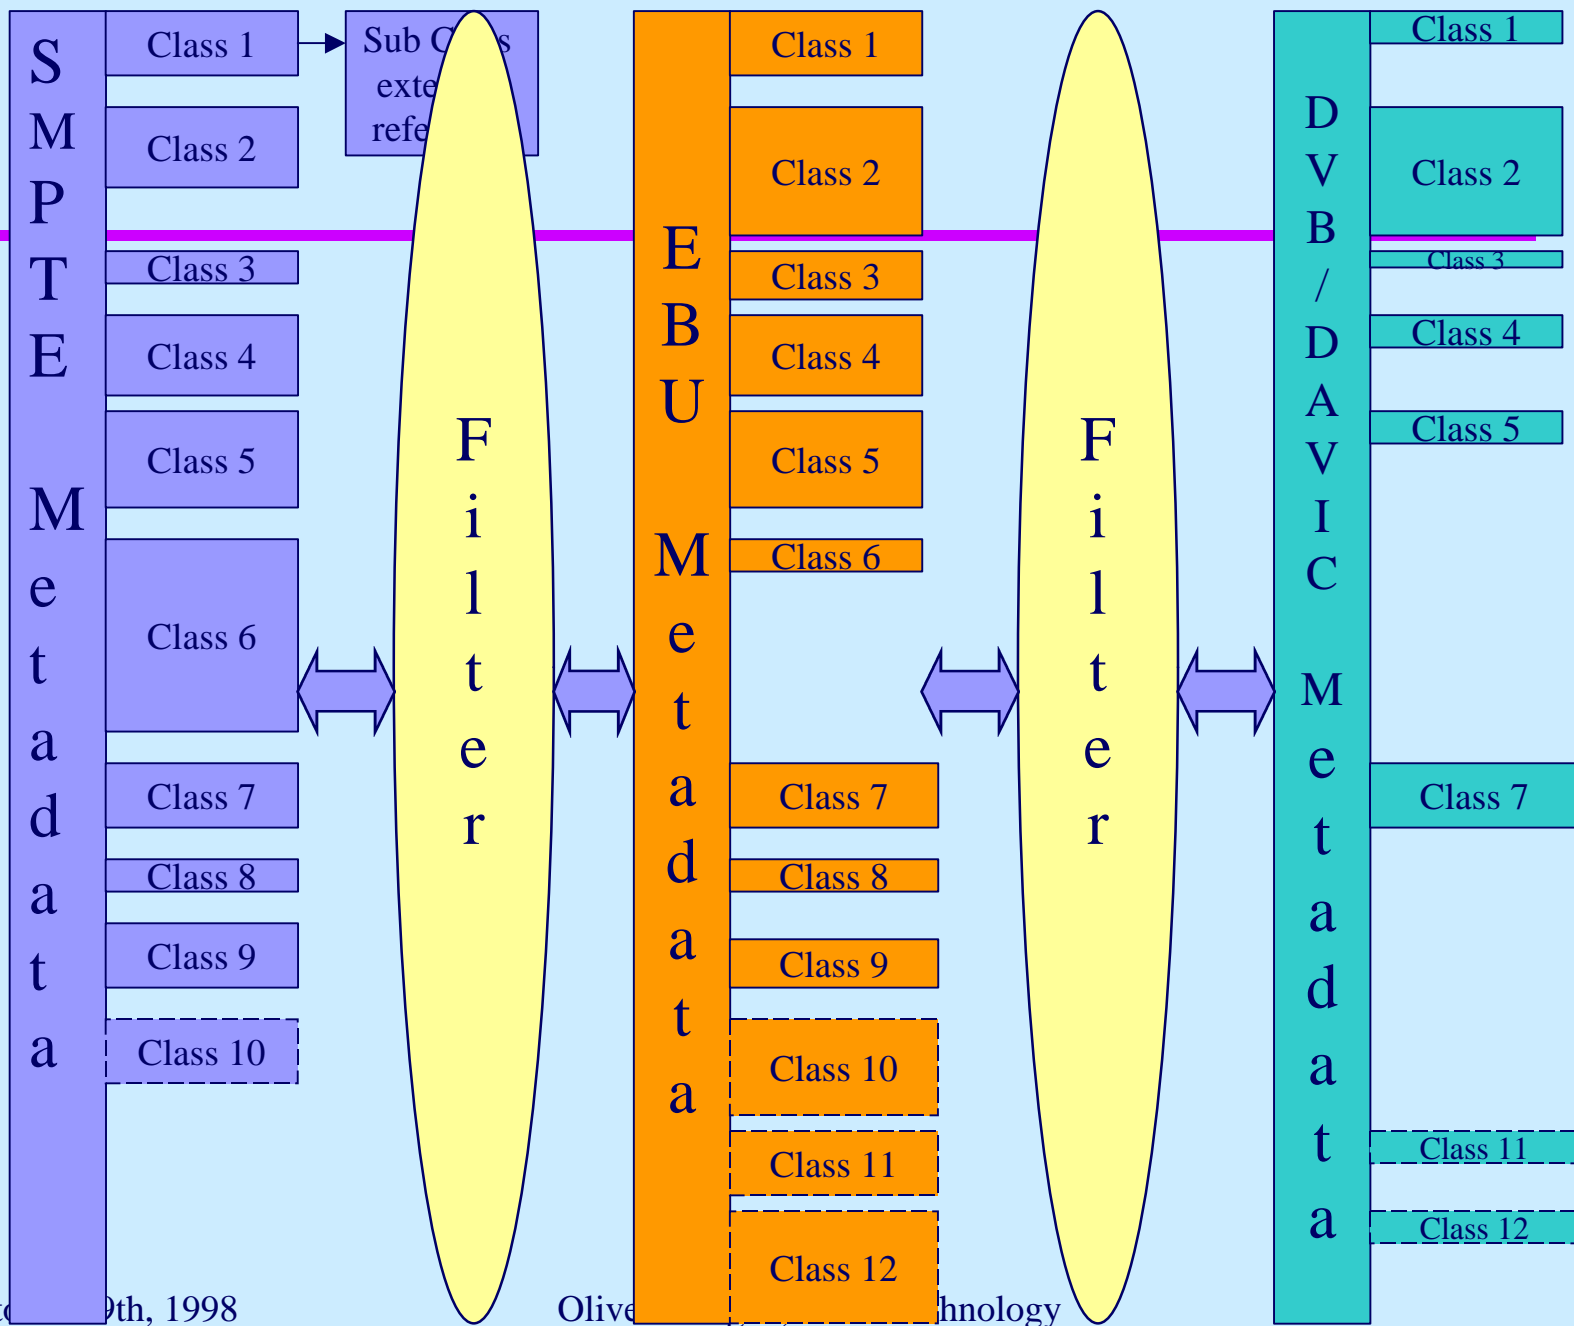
SMPTE

Metadata

Class 1

Sub C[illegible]s exte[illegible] refe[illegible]

Class 2

Class 3

Class 4

Class 5

Class 6

Class 7

Class 8

Class 9

Class 10

Filter

EBU

Metadata

Class 1

Class 2

Class 3

Class 4

Class 5

Class 6

Class 7

Class 8

Class 9

Class 10

Class 11

Class 12

Filter

DVB / DAVIC

Metadata

Class 1

Class 2

Class 3

Class 4

Class 5

Class 7

Class 11

Class 12

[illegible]9th, 1998

Olive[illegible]

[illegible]hnology